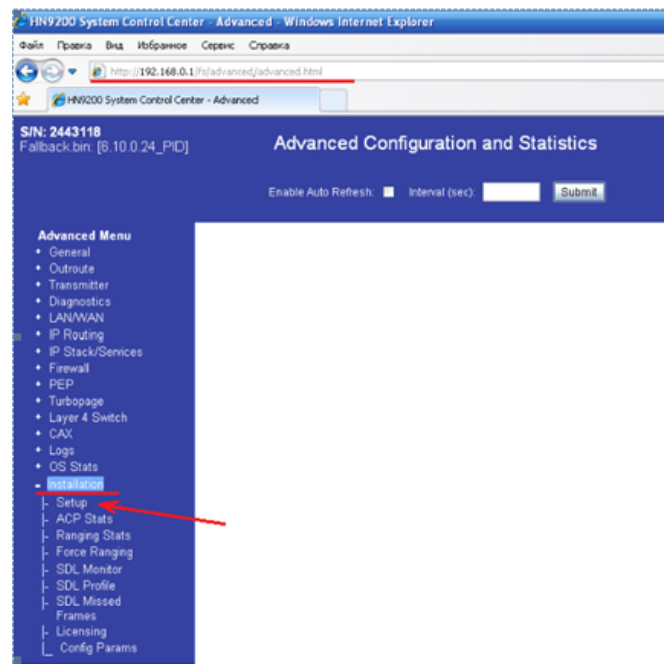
HN9200 System Control Center - Advanced - Windows Internet Explorer

Файл Правка Вид Избранное Сервис Справка

http://192.168.0.1/fs/advanced/advanced.html

HN9200 System Control Center - Advanced

S/N: 2443118
Fallback.bin: [6.10.0.24_PID]

Advanced Configuration and Statistics

Enable Auto Refresh: Interval (sec): Submit

Advanced Menu
• General
• Outroute
• Transmitter
• Diagnostics
• LAN/WAN
• IP Routing
• IP Stack/Services
• Firewall
• PEP
• Turbopage
• Layer 4 Switch
• CAX
• Logs
• OS Stats
- Installation
|- Setup
|- ACP Stats
|- Ranging Stats
|- Force Ranging
|- SDL Monitor
|- SDL Profile
|- SDL Missed Frames
|- Licensing
|_ Config Params